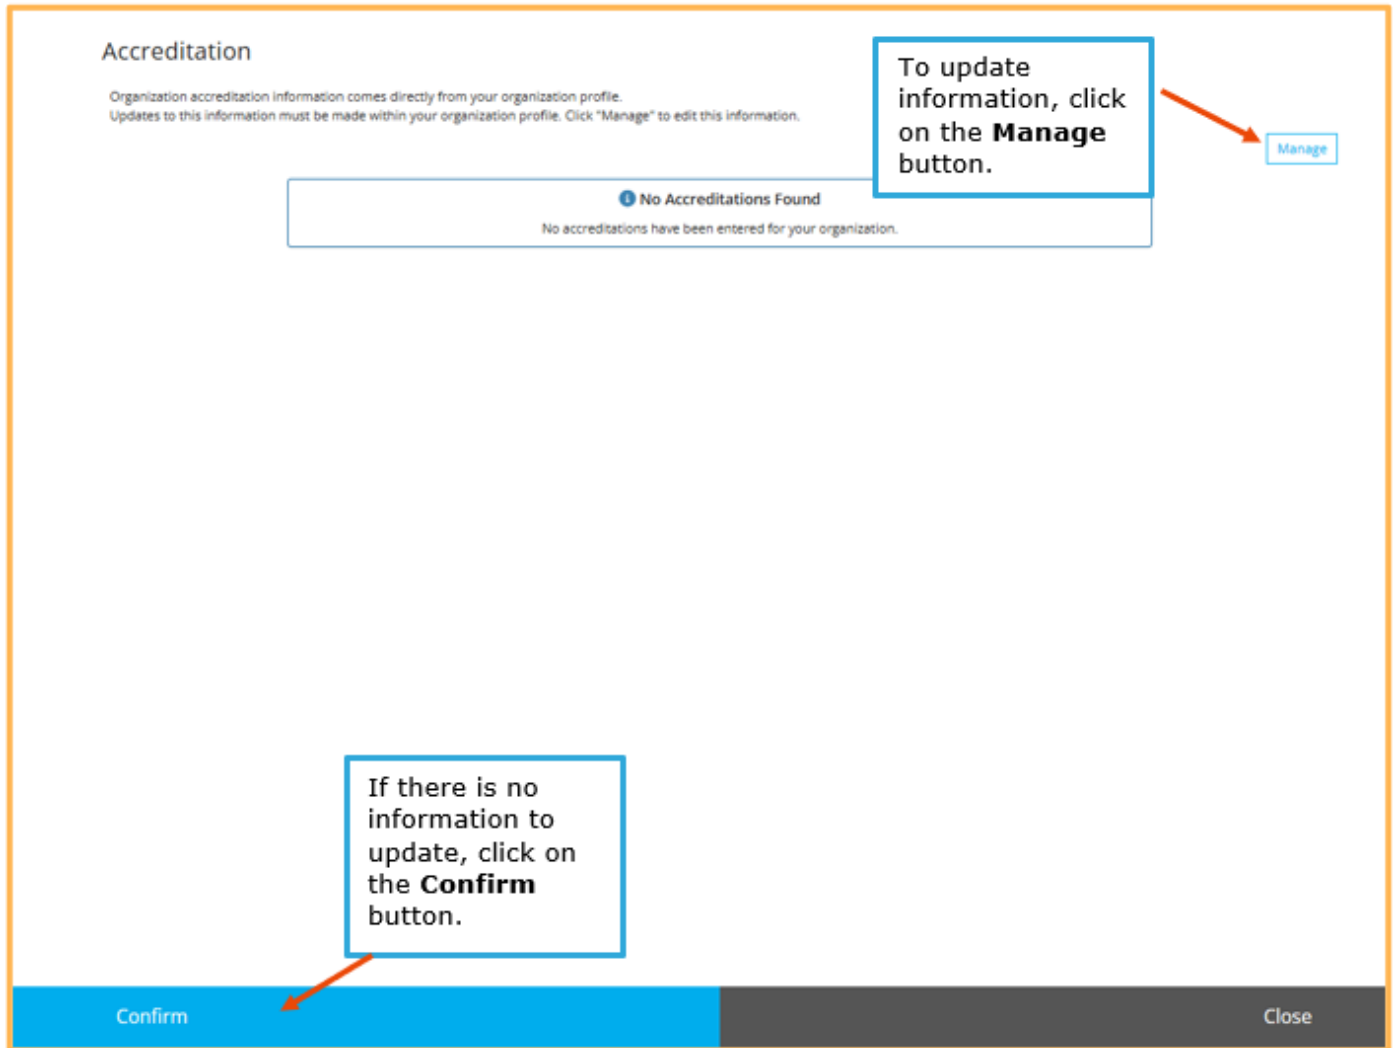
Accreditation

Organization accreditation information comes directly from your organization profile.
Updates to this information must be made within your organization profile. Click "Manage" to edit this information.

To update information, click on the **Manage** button.

Manage

No Accreditations Found

No accreditations have been entered for your organization.

If there is no information to update, click on the **Confirm** button.

Confirm

Close